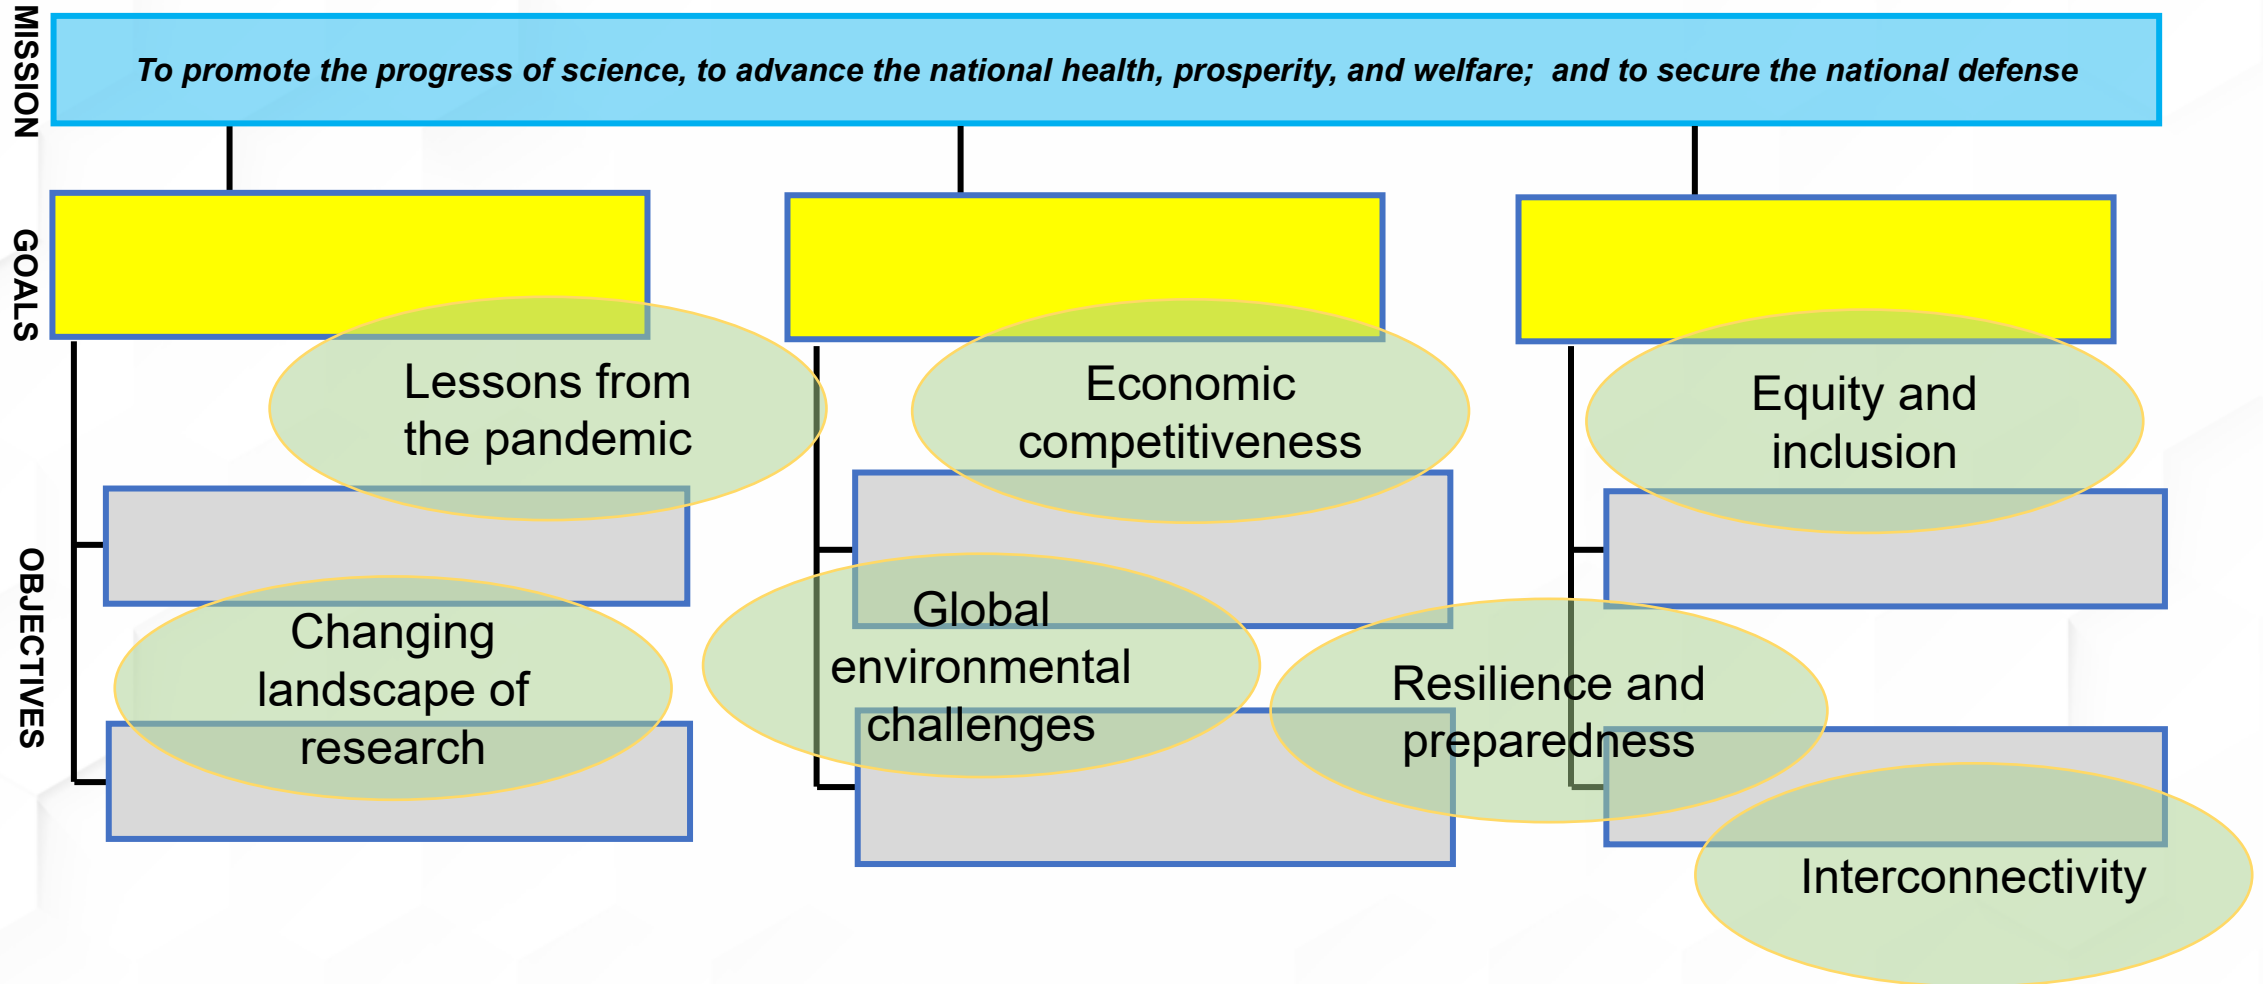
MISSION

To promote the progress of science, to advance the national health, prosperity, and welfare; and to secure the national defense

GOALS

OBJECTIVES

Lessons from the pandemic

Economic competitiveness

Equity and inclusion

Changing landscape of research

Global environmental challenges

Resilience and preparedness

Interconnectivity